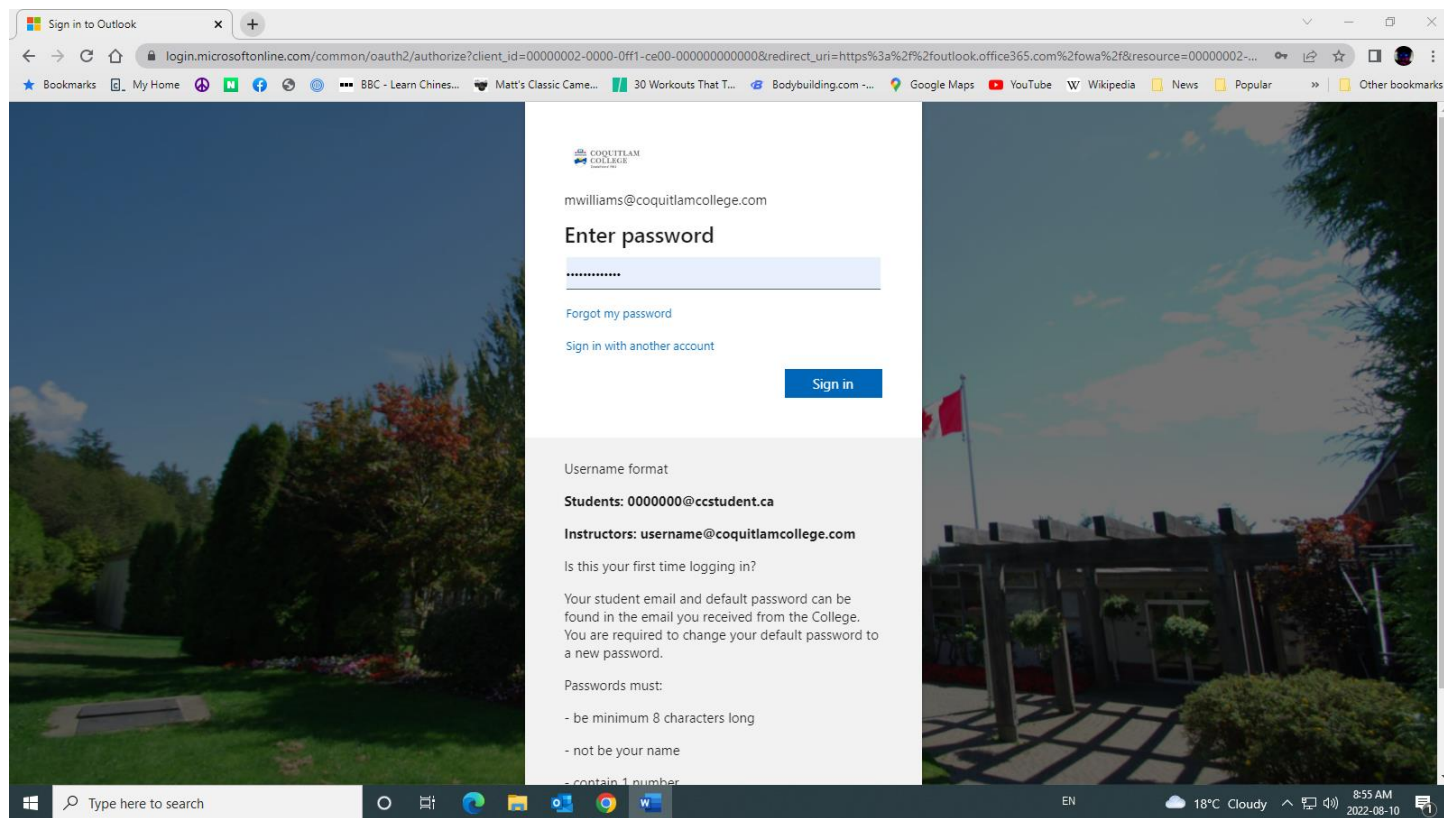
Sign in to Outlook

login.microsoftonline.com/common/oauth2/authorize?client_id=00000002-0000-0ff1-ce00-000000000000&redirect_uri=https%3a%2f%2foutlook.office365.com%2fowa%2f&resource=00000002-...

Bookmarks My Home BBC - Learn Chines... Matt's Classic Came... 30 Workouts That T... Bodybuilding.com -... Google Maps YouTube Wikipedia News Popular » Other bookmarks

COQUITLAM COLLEGE

mwilliams@coquitlamcollege.com

Enter password

.............

Forgot my password

Sign in with another account

Sign in

Username format

**Students: 0000000@ccstudent.ca**

**Instructors: username@coquitlamcollege.com**

Is this your first time logging in?

Your student email and default password can be found in the email you received from the College. You are required to change your default password to a new password.

Passwords must:

- be minimum 8 characters long

- not be your name

- contain 1 number

Type here to search

EN 18°C Cloudy 8:55 AM 2022-08-10